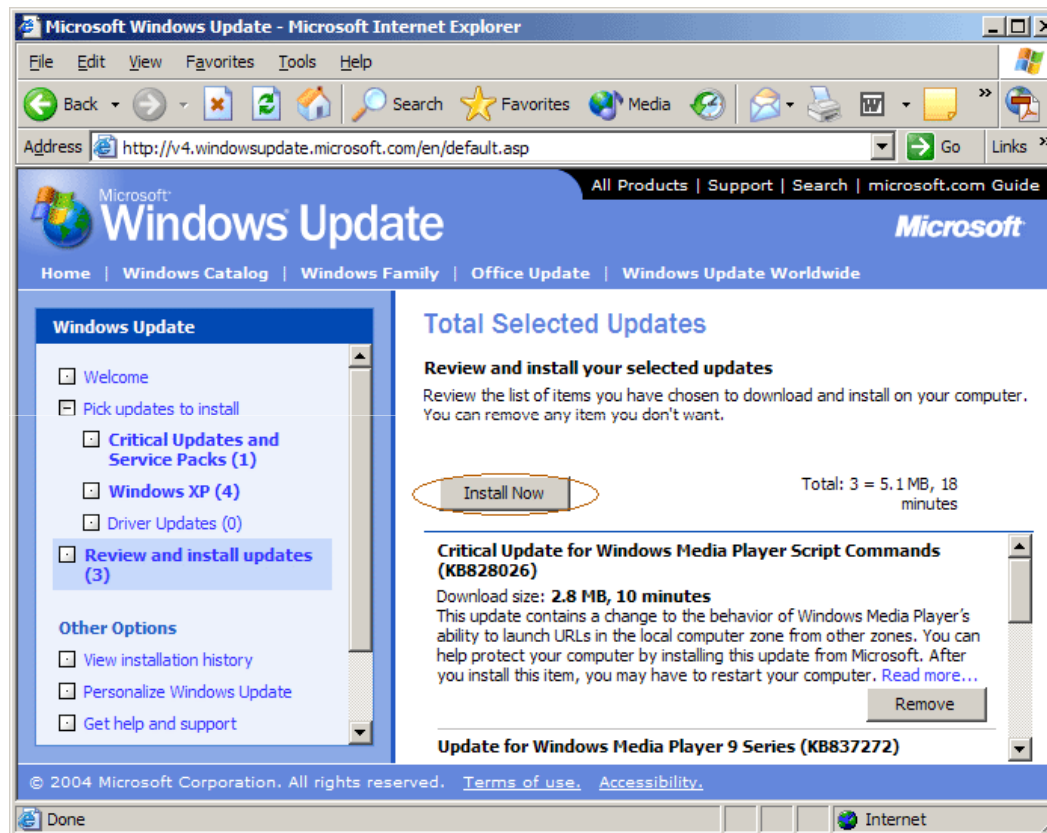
Microsoft Windows Update - Microsoft Internet Explorer

File Edit View Favorites Tools Help

Back Search Favorites Media

Address http://v4.windowsupdate.microsoft.com/en/default.asp Go Links

All Products | Support | Search | microsoft.com Guide

Microsoft Windows Update

Microsoft

Home | Windows Catalog | Windows Family | Office Update | Windows Update Worldwide

Windows Update

Welcome

Pick updates to install

Critical Updates and Service Packs (1)

Windows XP (4)

Driver Updates (0)

Review and install updates (3)

Other Options

View installation history

Personalize Windows Update

Get help and support

Total Selected Updates

Review and install your selected updates

Review the list of items you have chosen to download and install on your computer. You can remove any item you don't want.

Install Now

Total: 3 = 5.1 MB, 18 minutes

Critical Update for Windows Media Player Script Commands (KB828026)

Download size: 2.8 MB, 10 minutes

This update contains a change to the behavior of Windows Media Player's ability to launch URLs in the local computer zone from other zones. You can help protect your computer by installing this update from Microsoft. After you install this item, you may have to restart your computer. Read more...

Remove

Update for Windows Media Player 9 Series (KB837272)

© 2004 Microsoft Corporation. All rights reserved. Terms of use. Accessibility.

Done

Internet